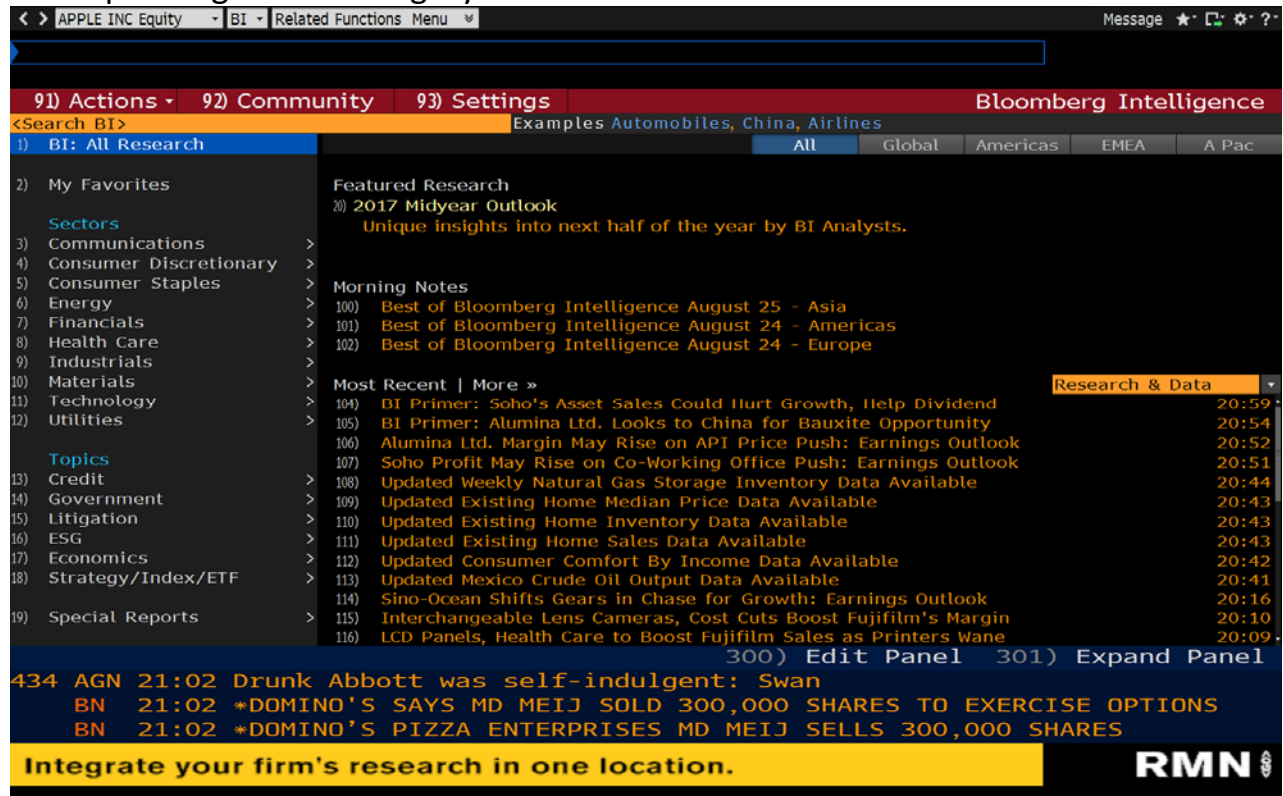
< > APPLE INC Equity BI Related Functions Menu

Message

91) Actions 92) Community 93) Settings Bloomberg Intelligence

<Search BI> Examples Automobiles, China, Airlines

1) BI: All Research

All Global Americas EMEA A Pac

2) My Favorites

Sectors
3) Communications >
4) Consumer Discretionary >
5) Consumer Staples >
6) Energy >
7) Financials >
8) Health Care >
9) Industrials >
10) Materials >
11) Technology >
12) Utilities >

Topics
13) Credit >
14) Government >
15) Litigation >
16) ESG >
17) Economics >
18) Strategy/Index/ETF >

19) Special Reports >

Featured Research
20) 2017 Midyear Outlook
Unique insights into next half of the year by BI Analysts.

Morning Notes
100) Best of Bloomberg Intelligence August 25 - Asia
101) Best of Bloomberg Intelligence August 24 - Americas
102) Best of Bloomberg Intelligence August 24 - Europe

Most Recent | More » Research & Data

| | | |
|---|---|---|
| 104) | BI Primer: Soho's Asset Sales Could Hurt Growth, Help Dividend | 20:59 |
| 105) | BI Primer: Alumina Ltd. Looks to China for Bauxite Opportunity | 20:54 |
| 106) | Alumina Ltd. Margin May Rise on API Price Push: Earnings Outlook | 20:52 |
| 107) | Soho Profit May Rise on Co-Working Office Push: Earnings Outlook | 20:51 |
| 108) | Updated Weekly Natural Gas Storage Inventory Data Available | 20:44 |
| 109) | Updated Existing Home Median Price Data Available | 20:43 |
| 110) | Updated Existing Home Inventory Data Available | 20:43 |
| 111) | Updated Existing Home Sales Data Available | 20:43 |
| 112) | Updated Consumer Comfort By Income Data Available | 20:42 |
| 113) | Updated Mexico Crude Oil Output Data Available | 20:41 |
| 114) | Sino-Ocean Shifts Gears in Chase for Growth: Earnings Outlook | 20:16 |
| 115) | Interchangeable Lens Cameras, Cost Cuts Boost Fujifilm's Margin | 20:10 |
| 116) | LCD Panels, Health Care to Boost Fujifilm Sales as Printers Wane | 20:09 |

300) Edit Panel 301) Expand Panel

434 AGN 21:02 Drunk Abbott was self-indulgent: Swan
BN 21:02 *DOMINO'S SAYS MD MEIJ SOLD 300,000 SHARES TO EXERCISE OPTIONS
BN 21:02 *DOMINO'S PIZZA ENTERPRISES MD MEIJ SELLS 300,000 SHARES

Integrate your firm's research in one location.

RMN